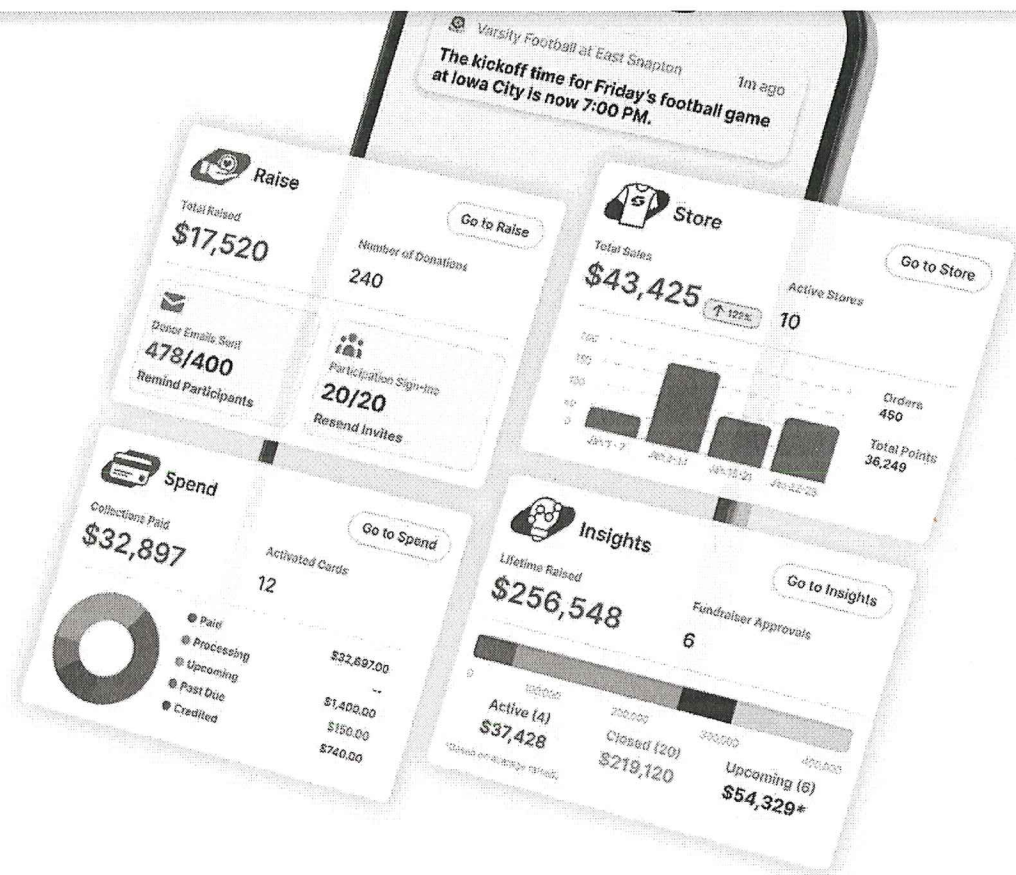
Varsity Football at East Snapton
1m ago
The kickoff time for Friday's football game at Iowa City is now 7:00 PM.

Raise
Total Raised
$17,520
Go to Raise
Number of Donations
240
Donor Emails Sent
478/400
Remind Participants
Participation Sign-ins
20/20
Resend Invites

Store
Total Sales
$43,425
↑ 125%
Go to Store
Active Stores
10
Orders
450
Total Points
36,249
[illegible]

Spend
Collections Paid
$32,897
Go to Spend
Activated Cards
12
Paid
Processing
Upcoming
Past Due
Credited
$32,897.00
--
$1,400.00
$150.00
$740.00

Insights
Lifetime Raised
$256,548
Go to Insights
Fundraiser Approvals
6
0
100,000
200,000
300,000
400,000
Active (4)
$37,428
Closed (20)
$219,120
Upcoming (6)
$54,329*
*Based on average raised